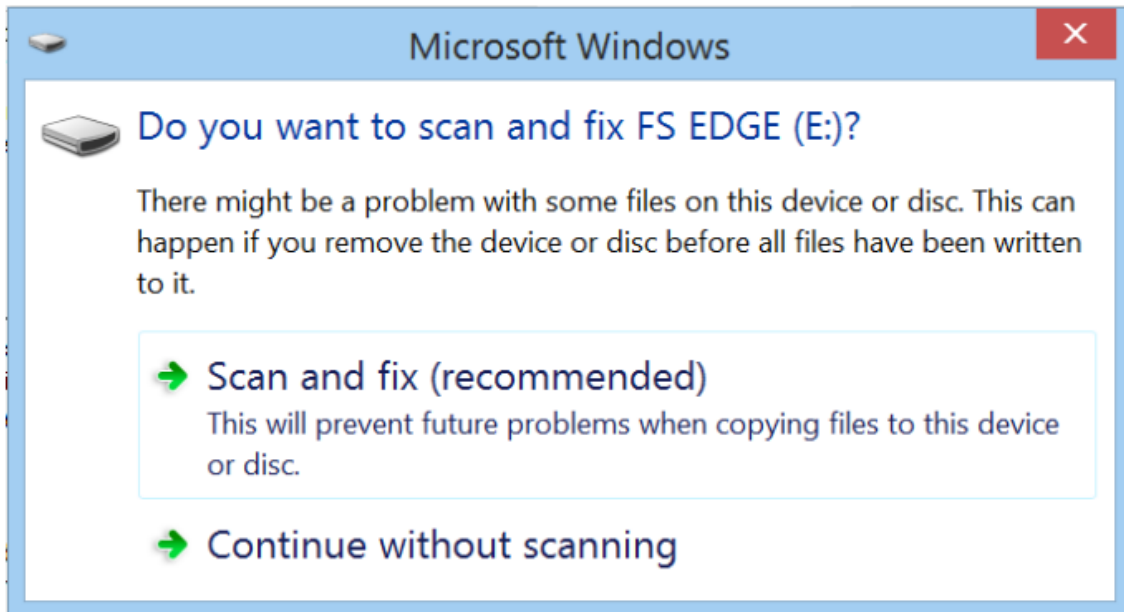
Microsoft Windows

✕

Do you want to scan and fix FS EDGE (E:)?

There might be a problem with some files on this device or disc. This can happen if you remove the device or disc before all files have been written to it.

Scan and fix (recommended)
This will prevent future problems when copying files to this device or disc.

Continue without scanning